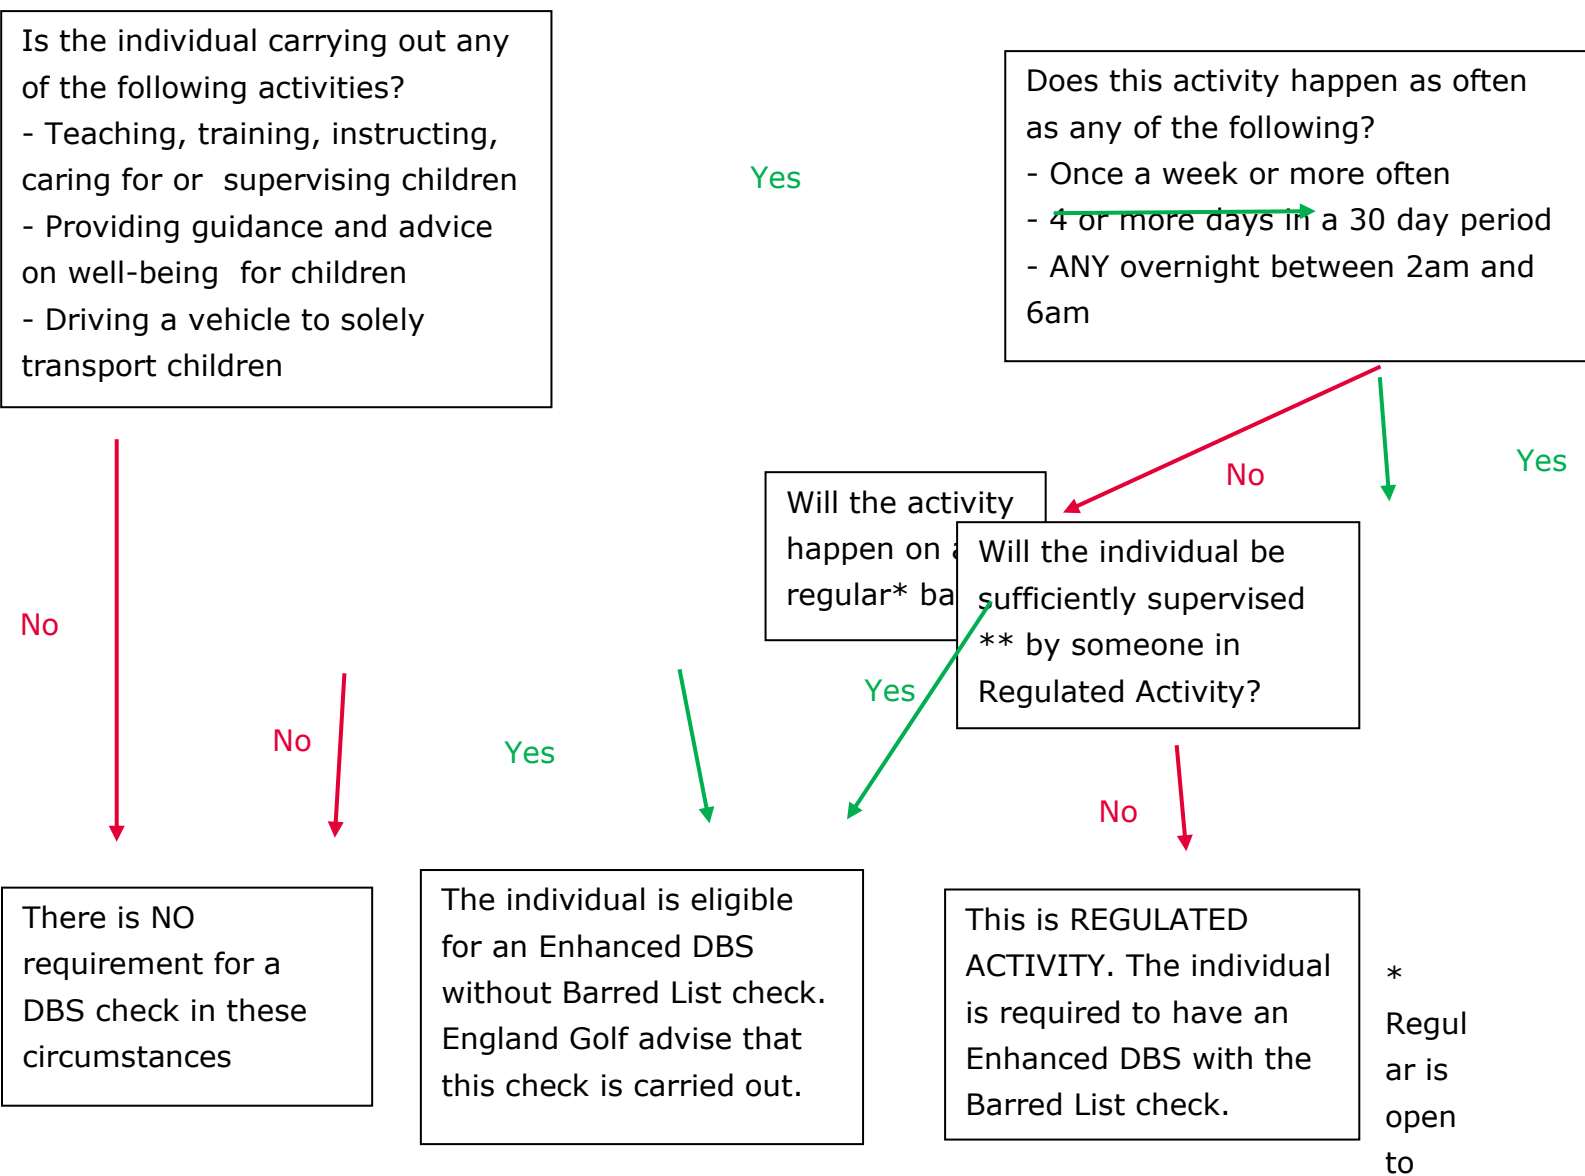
Is the individual carrying out any of the following activities?
- Teaching, training, instructing, caring for or supervising children
- Providing guidance and advice on well-being for children
- Driving a vehicle to solely transport children

Yes

Does this activity happen as often as any of the following?
- Once a week or more often
- 4 or more days in a 30 day period
- ANY overnight between 2am and 6am

No

Yes

Will the activity happen on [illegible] regular* ba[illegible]

Will the individual be sufficiently supervised ** by someone in Regulated Activity?

No

No

Yes

Yes

No

There is NO requirement for a DBS check in these circumstances

The individual is eligible for an Enhanced DBS without Barred List check. England Golf advise that this check is carried out.

This is REGULATED ACTIVITY. The individual is required to have an Enhanced DBS with the Barred List check.

* Regular is open to